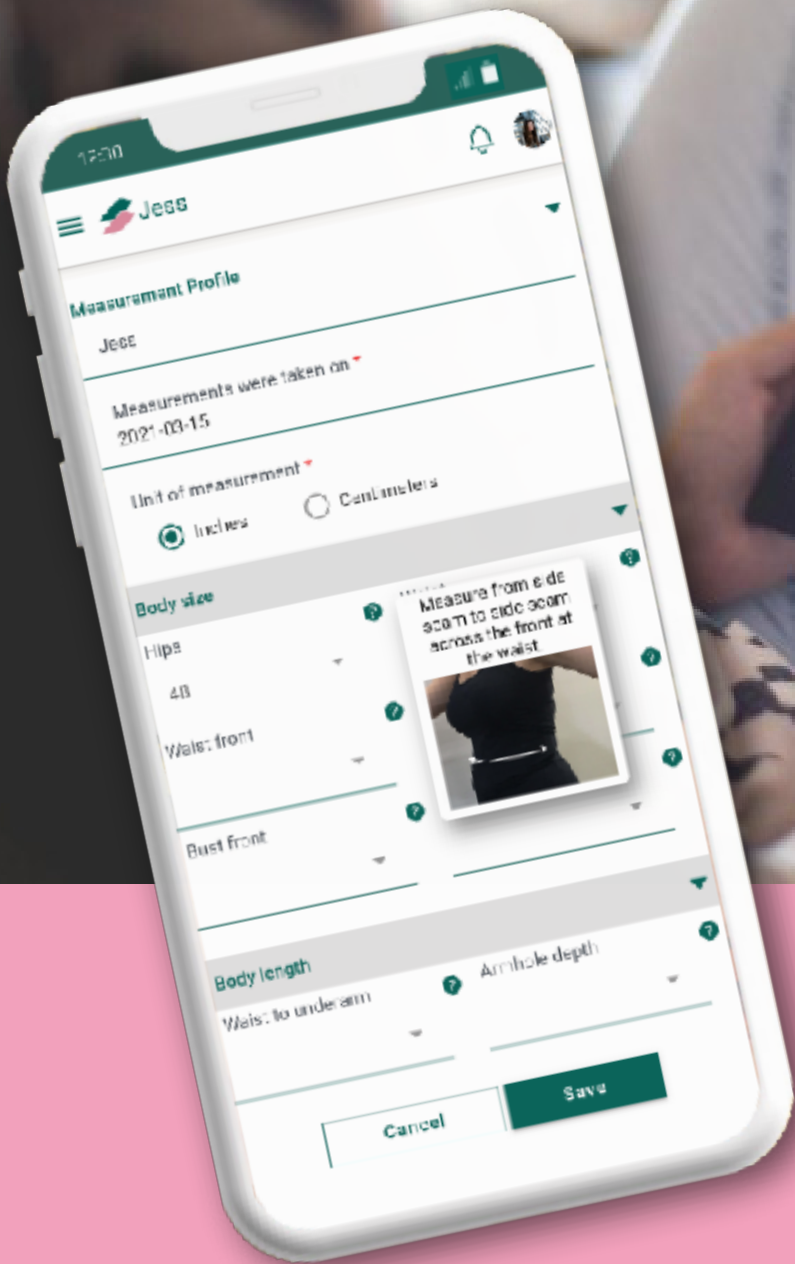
12:30

Jess

Measurement Profile

Jess

Measurements were taken on*
2021-03-15

Unit of measurement*
Inches Centimeters

Body size

Hips
48

Waist front

Bust front

Waist

Measure from side seam to side seam across the front at the waist.

Body length

Waist to underarm

Armhole depth

Cancel

Save